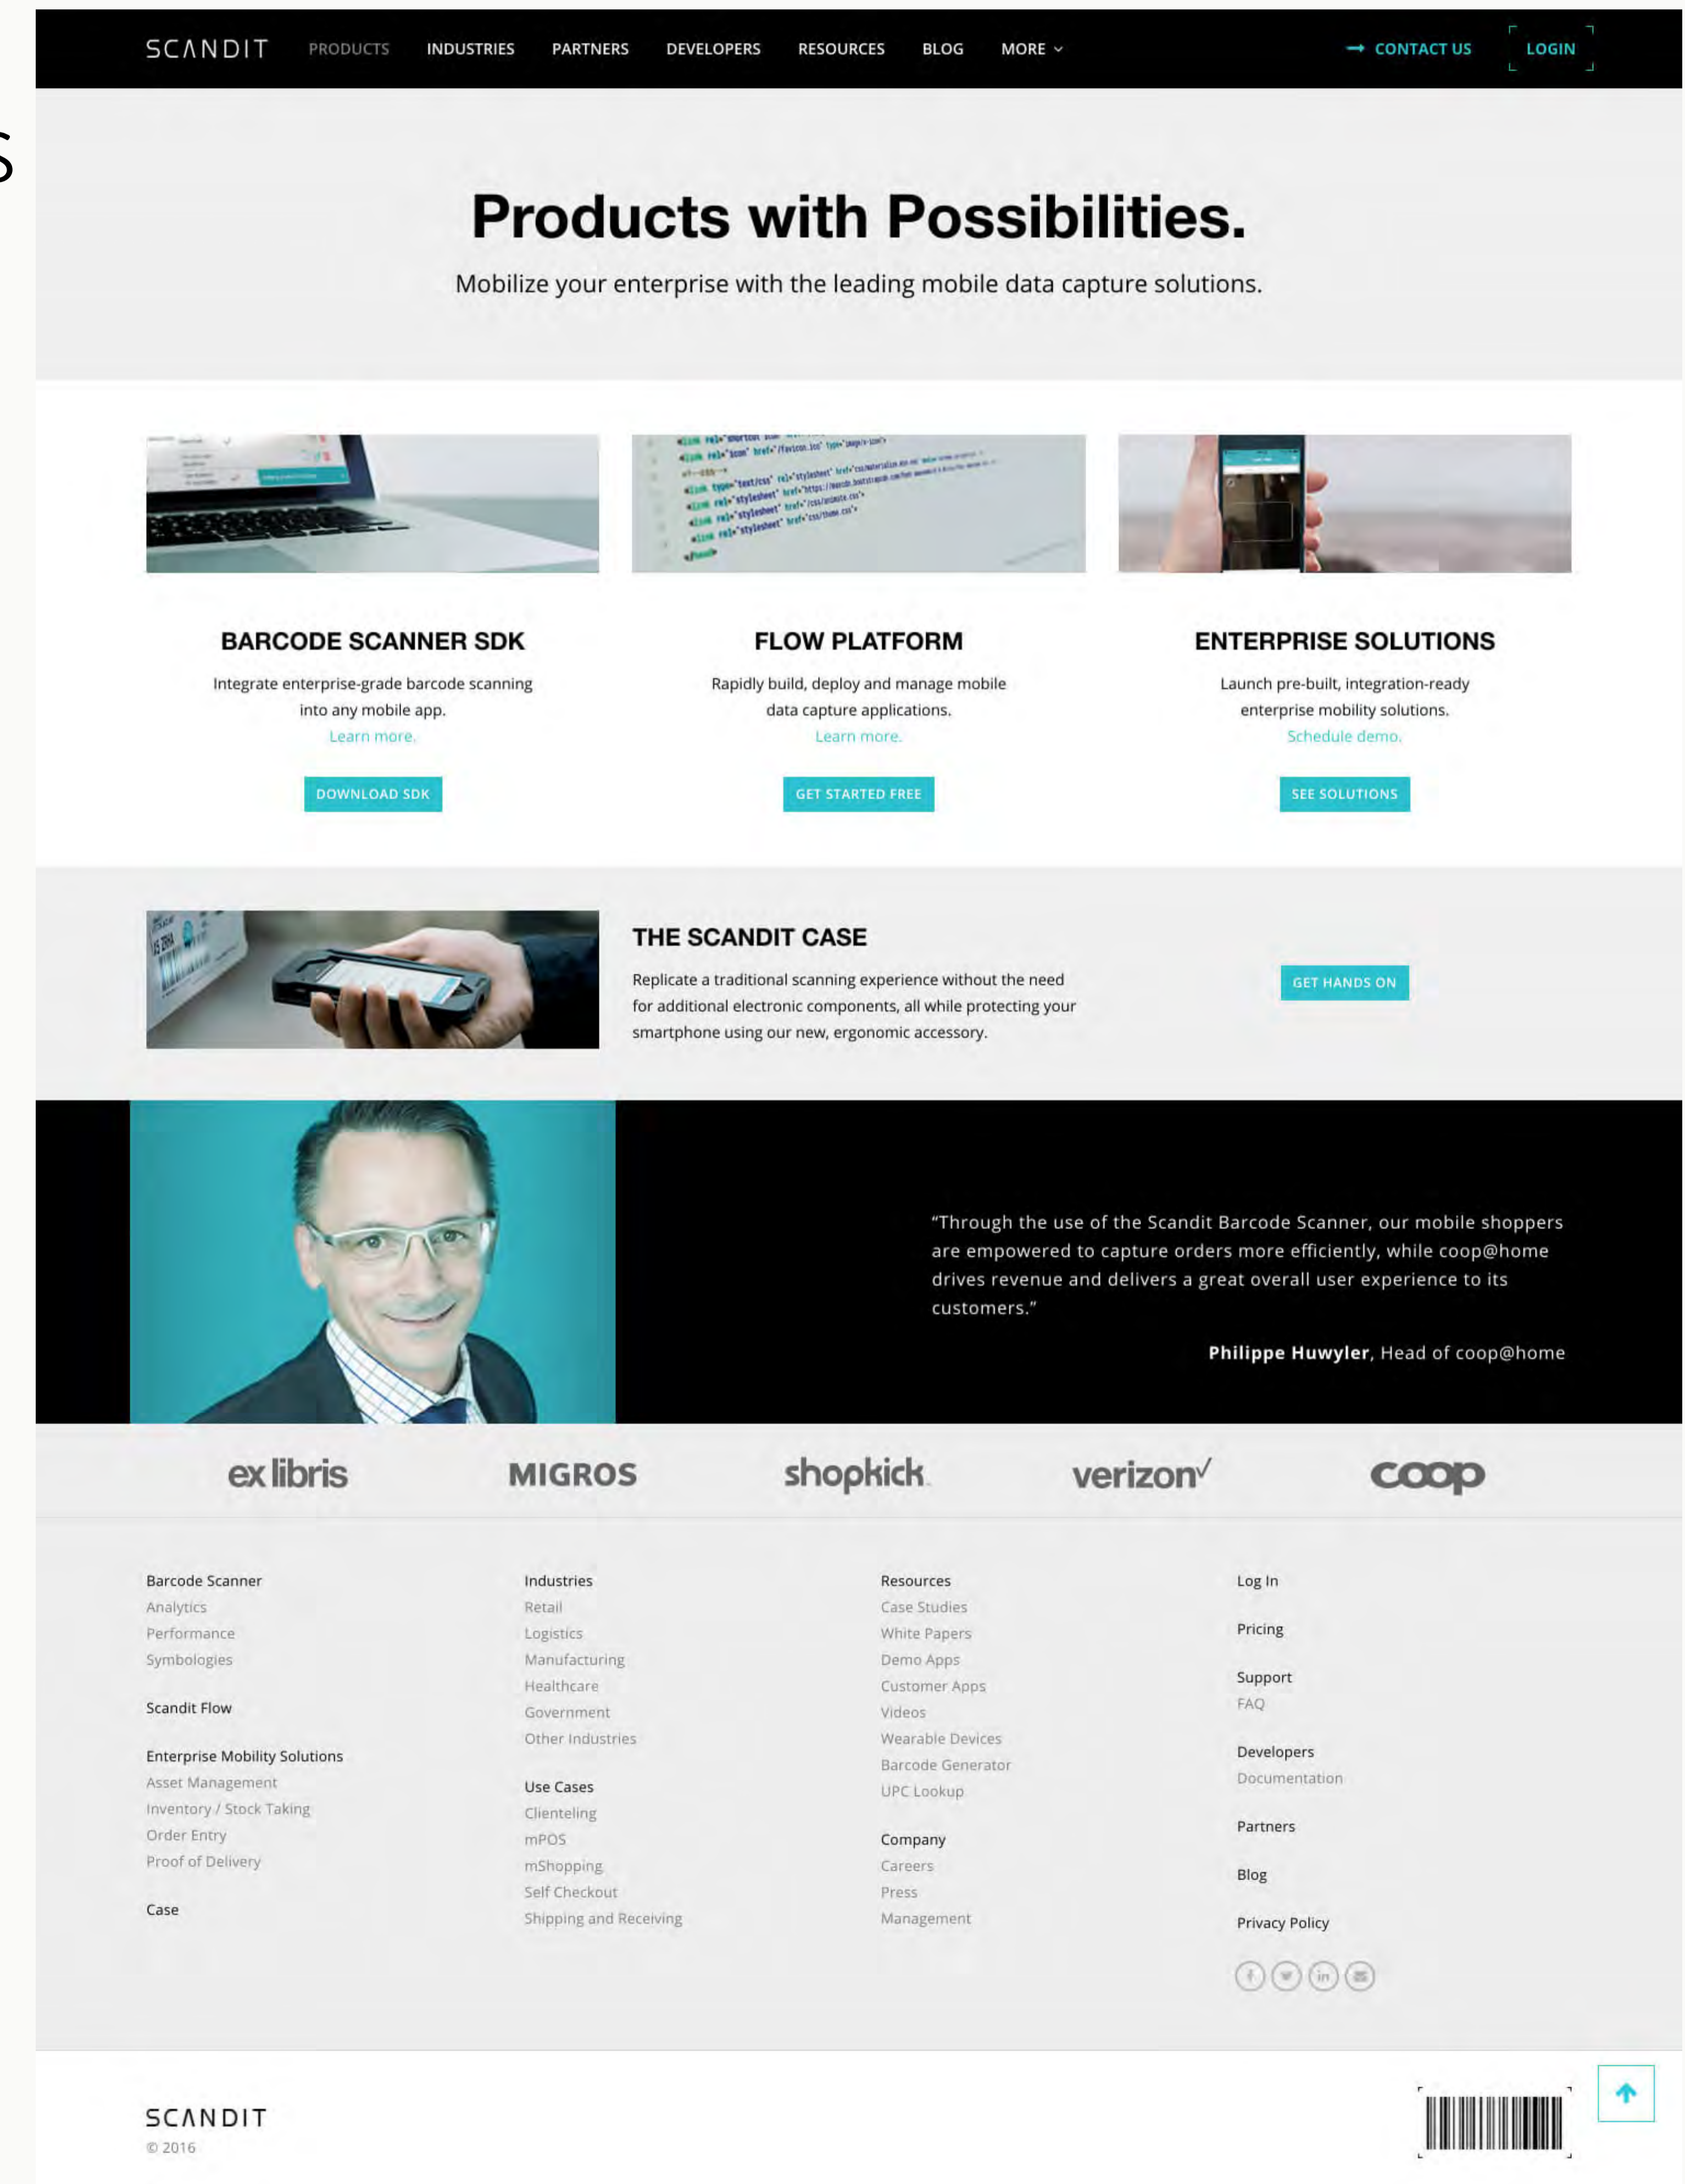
SCANDIT PRODUCTS INDUSTRIES PARTNERS DEVELOPERS RESOURCES BLOG MORE

CONTACT US LOGIN

Products with Possibilities.

Mobilize your enterprise with the leading mobile data capture solutions.

BARCODE SCANNER SDK

Integrate enterprise-grade barcode scanning into any mobile app.

Learn more.

DOWNLOAD SDK

FLOW PLATFORM

Rapidly build, deploy and manage mobile data capture applications.

Learn more.

GET STARTED FREE

ENTERPRISE SOLUTIONS

Launch pre-built, integration-ready enterprise mobility solutions.

Schedule demo.

SEE SOLUTIONS

THE SCANDIT CASE

Replicate a traditional scanning experience without the need for additional electronic components, all while protecting your smartphone using our new, ergonomic accessory.

GET HANDS ON

"Through the use of the Scandit Barcode Scanner, our mobile shoppers are empowered to capture orders more efficiently, while coop@home drives revenue and delivers a great overall user experience to its customers."

Philippe Huwyler, Head of coop@home

ex libris MIGROS shopkick verizon coop

Barcode Scanner
Analytics
Performance
Symbologies

Scandit Flow

Enterprise Mobility Solutions
Asset Management
Inventory / Stock Taking
Order Entry
Proof of Delivery

Case

Industries
Retail
Logistics
Manufacturing
Healthcare
Government
Other Industries

Use Cases
Clienteling
mPOS
mShopping
Self Checkout
Shipping and Receiving

Resources
Case Studies
White Papers
Demo Apps
Customer Apps
Videos
Wearable Devices
Barcode Generator
UPC Lookup

Company
Careers
Press
Management

Log In

Pricing

Support
FAQ

Developers
Documentation

Partners

Blog

Privacy Policy

SCANDIT
© 2016